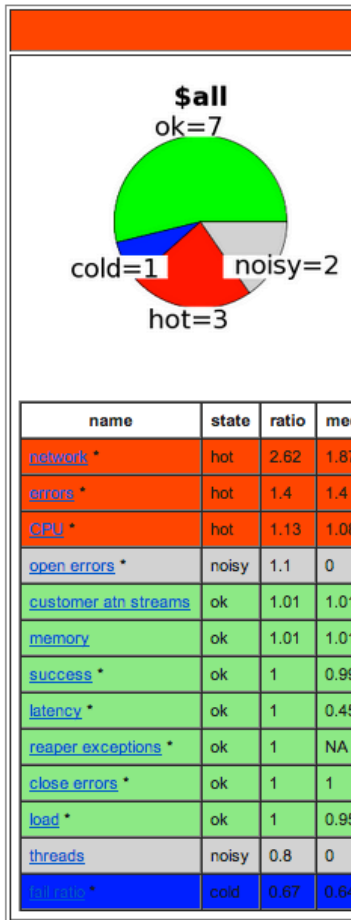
$all

ok=7

cold=1

noisy=2

hot=3

| name | state | ratio | me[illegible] |
|---|---|---|---|
| network * | hot | 2.62 | 1.8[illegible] |
| errors * | hot | 1.4 | 1.4 |
| CPU * | hot | 1.13 | 1.0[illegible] |
| open errors * | noisy | 1.1 | 0 |
| customer atn streams | ok | 1.01 | 1.0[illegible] |
| memory | ok | 1.01 | 1.0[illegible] |
| success * | ok | 1 | 0.9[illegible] |
| latency * | ok | 1 | 0.4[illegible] |
| reaper exceptions * | ok | 1 | NA |
| close errors * | ok | 1 | 1 |
| load * | ok | 1 | 0.9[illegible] |
| threads | noisy | 0.8 | 0 |
| fail ratio * | cold | 0.67 | 0.6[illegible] |